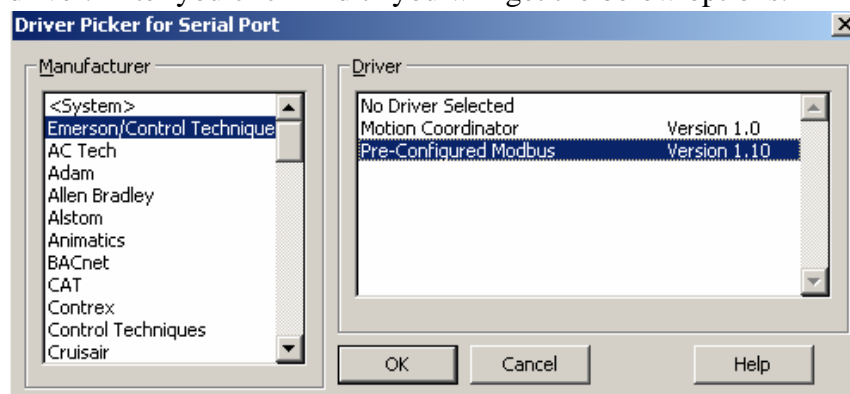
Driver Picker for Serial Port

Manufacturer

<System>
Emerson/Control Technique
AC Tech
Adam
Allen Bradley
Alstom
Animatics
BACnet
CAT
Contrex
Control Techniques
Cruisair

Driver

No Driver Selected
Motion Coordinator Version 1.0
Pre-Configured Modbus Version 1.10

OK
Cancel
Help